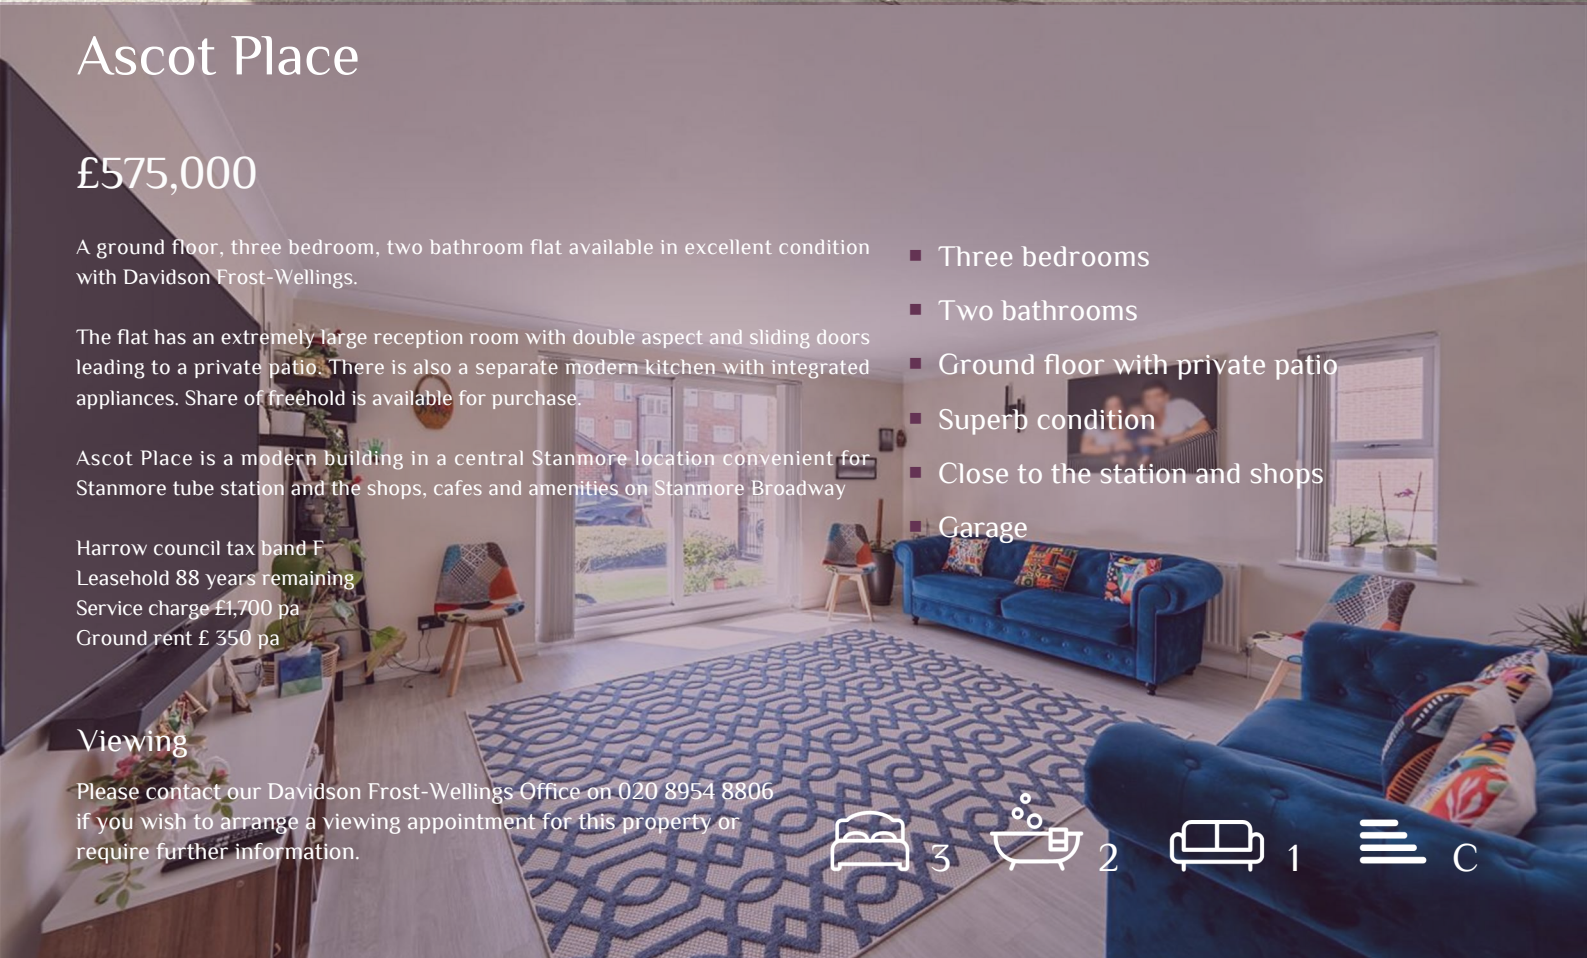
Ascot Place

£575,000

A ground floor, three bedroom, two bathroom flat available in excellent condition with Davidson Frost-Wellings.

The flat has an extremely large reception room with double aspect and sliding doors leading to a private patio. There is also a separate modern kitchen with integrated appliances. Share of freehold is available for purchase.

Ascot Place is a modern building in a central Stanmore location convenient for Stanmore tube station and the shops, cafes and amenities on Stanmore Broadway

Harrow council tax band F
Leasehold 88 years remaining
Service charge £1,700 pa
Ground rent £ 350 pa

- Three bedrooms
- Two bathrooms
- Ground floor with private patio
- Superb condition
- Close to the station and shops
- Garage

Viewing

Please contact our Davidson Frost-Wellings Office on 020 8954 8806 if you wish to arrange a viewing appointment for this property or require further information.

3 2 1 C